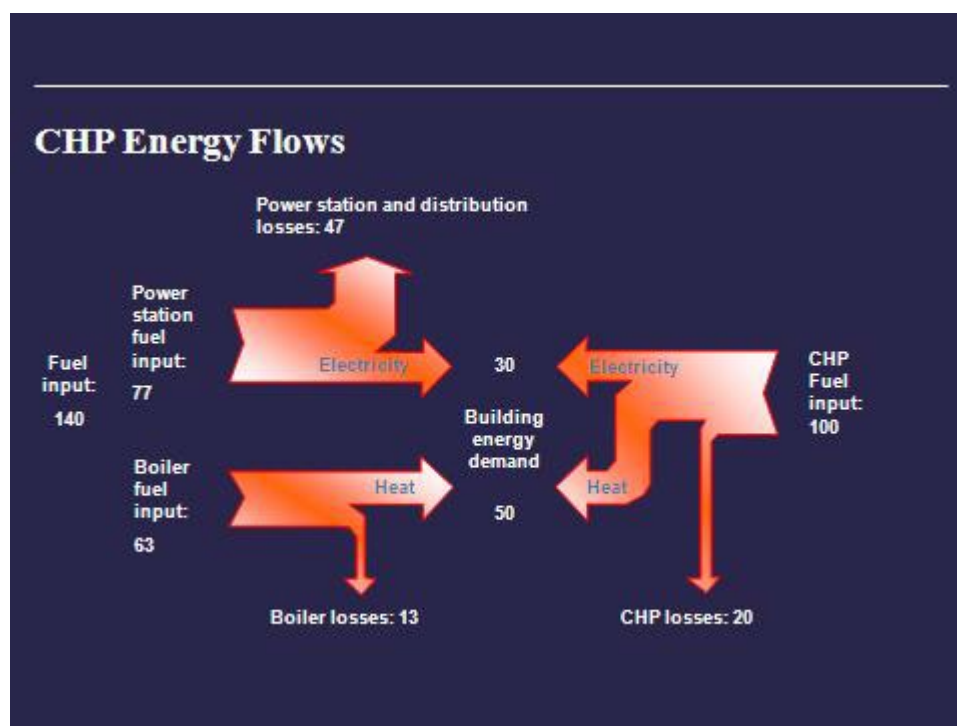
CHP Energy Flows

Power station and distribution losses: 47

Fuel input: 140

Power station fuel input: 77

Electricity

30

Electricity

CHP Fuel input: 100

Building energy demand

Boiler fuel input: 63

Heat

50

Heat

Boiler losses: 13

CHP losses: 20